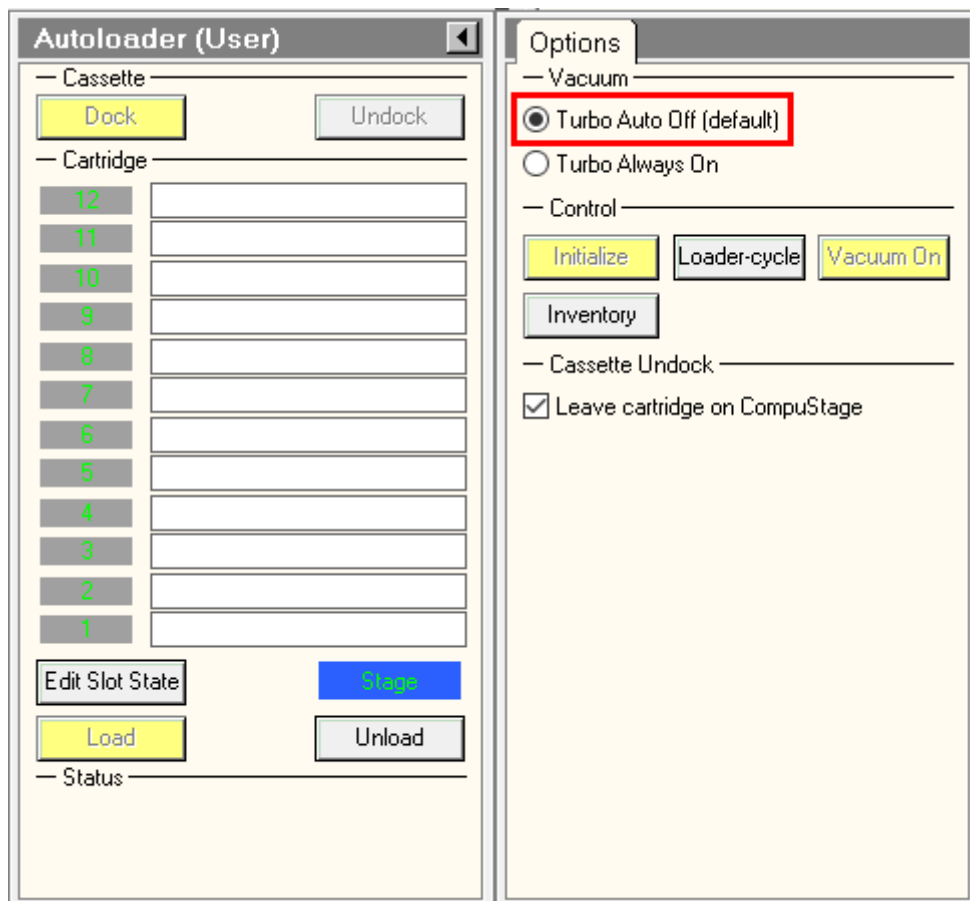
Autoloader (User)

Cassette

Dock

Undock

Cartridge

12

11

10

9

8

7

6

5

4

3

2

1

Edit Slot State

Stage

Load

Unload

Status

Options

Vacuum

Turbo Auto Off (default)

Turbo Always On

Control

Initialize

Loader-cycle

Vacuum On

Inventory

Cassette Undock

Leave cartridge on CompuStage